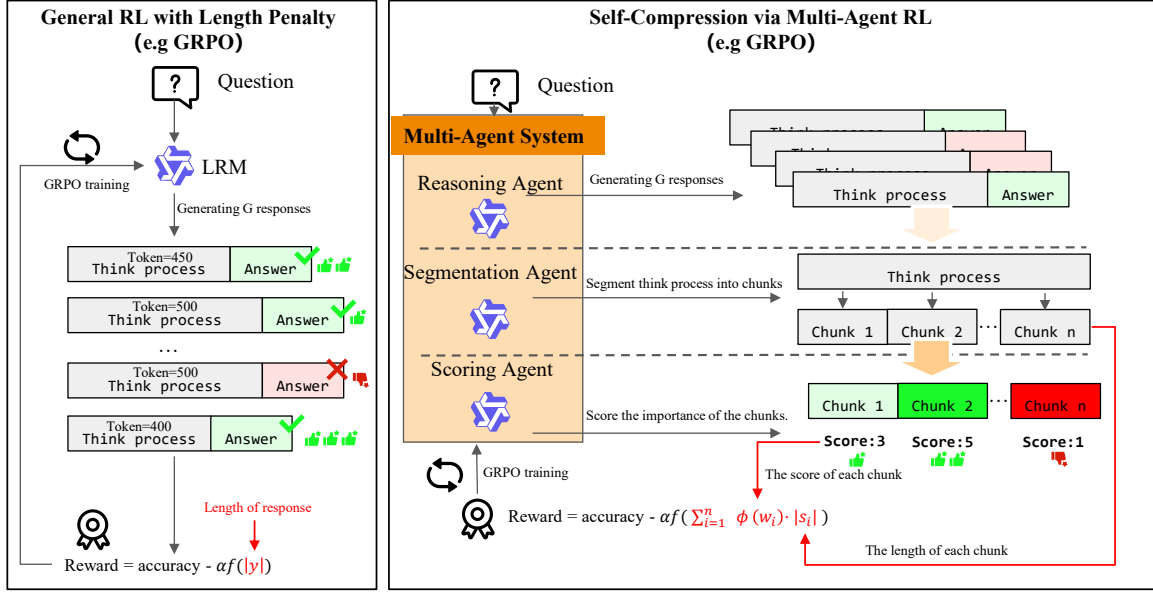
General RL with Length Penalty
(e.g GRPO)

Question

GRPO training

LRM

Generating G responses

Token=450
Think process
Answer

Token=500
Think process
Answer

…

Token=500
Think process
Answer

Token=400
Think process
Answer

Length of response

Reward = accuracy - $\alpha f(|y|)$

Self-Compression via Multi-Agent RL
(e.g GRPO)

Question

Multi-Agent System

Reasoning Agent

Generating G responses

Think process
Answer

Segmentation Agent

Segment think process into chunks

Think process

Chunk 1 Chunk 2 … Chunk n

Scoring Agent

Score the importance of the chunks.

Chunk 1 Chunk 2 … Chunk n

Score:3 Score:5 Score:1

The score of each chunk

GRPO training

Reward = accuracy - $\alpha f(\sum_{i=1}^{n} \phi(w_i) \cdot |s_i|)$

The length of each chunk